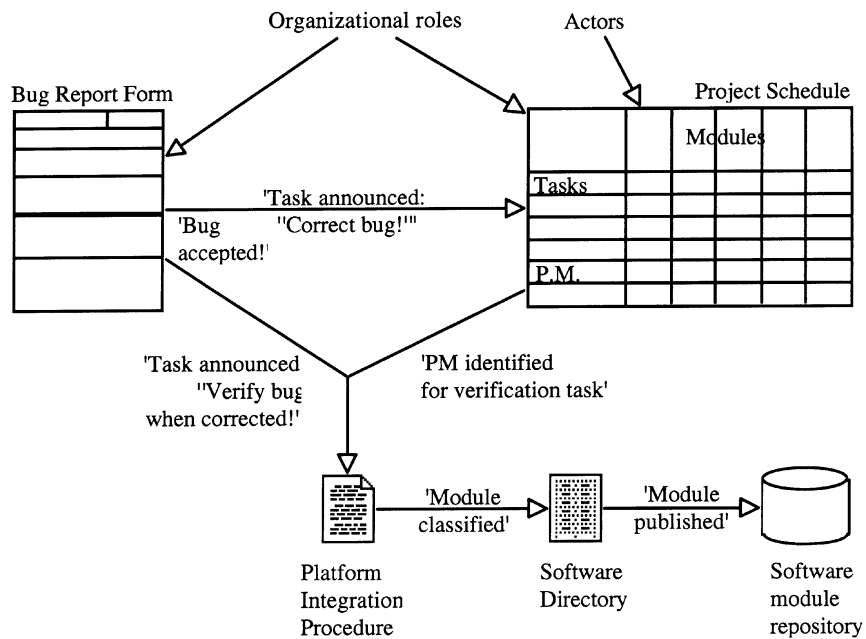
Organizational roles

Actors

Bug Report Form

Project Schedule

Modules

Tasks

P.M.

'Task announced: "Correct bug!"'

'Bug accepted!'

'Task announced "Verify bug when corrected!'

'PM identified for verification task'

'Module classified'

'Module published'

Platform Integration Procedure

Software Directory

Software module repository